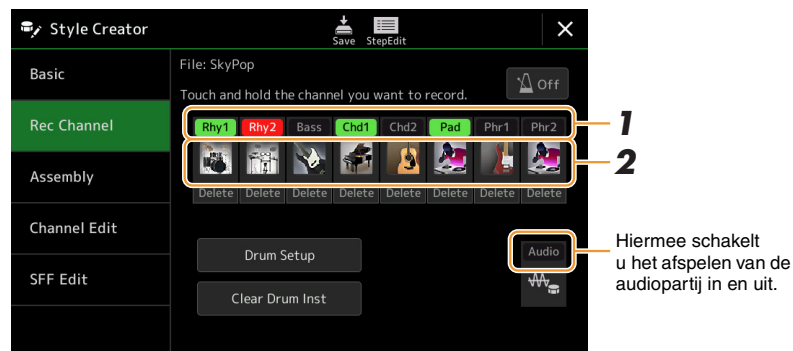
Style Creator

Save StepEdit

Basic

Rec Channel

Assembly

Channel Edit

SFF Edit

File: SkyPop

Touch and hold the channel you want to record.

Off

Rhy1 Rhy2 Bass Chd1 Chd2 Pad Phr1 Phr2

1

2

Delete Delete Delete Delete Delete Delete Delete Delete

Drum Setup

Clear Drum Inst

Audio

Hiermee schakelt u het afspelen van de audiopartij in en uit.